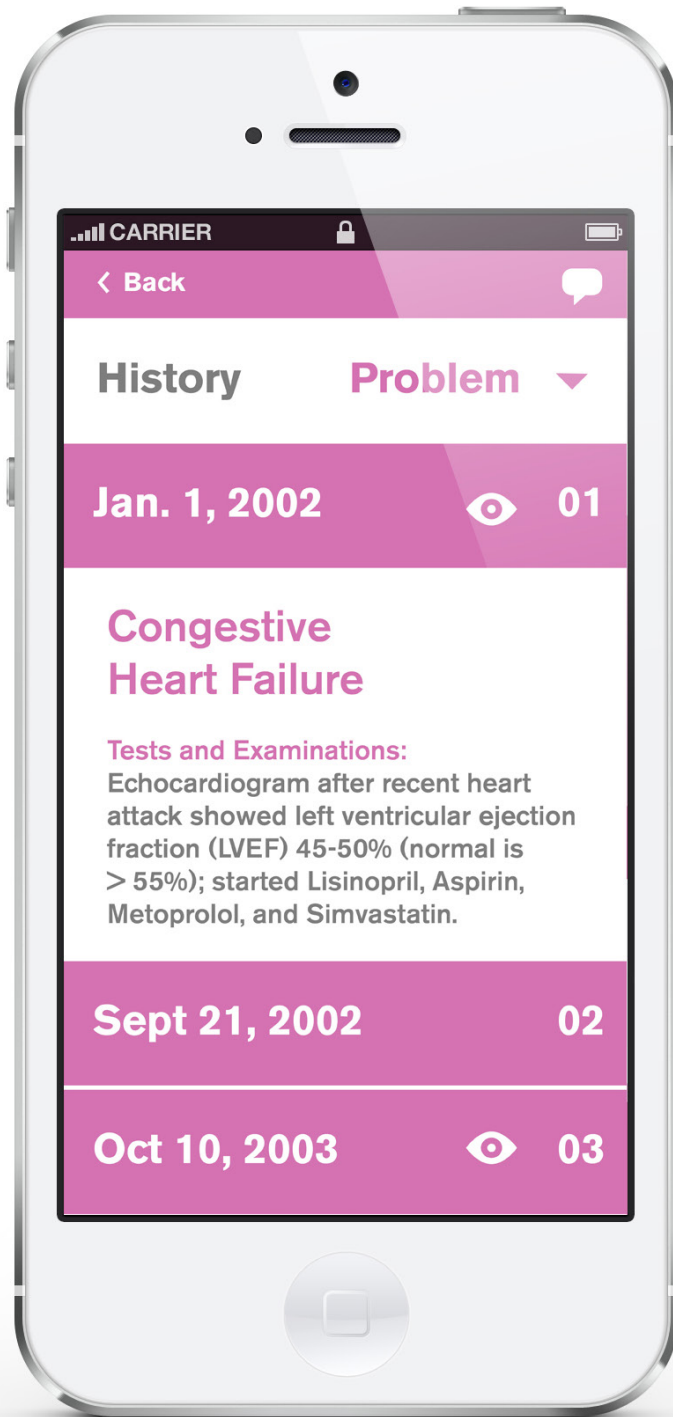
CARRIER

< Back

History Problem

Jan. 1, 2002 01

Congestive Heart Failure

Tests and Examinations:
Echocardiogram after recent heart attack showed left ventricular ejection fraction (LVEF) 45-50% (normal is > 55%); started Lisinopril, Aspirin, Metoprolol, and Simvastatin.

Sept 21, 2002 02

Oct 10, 2003 03